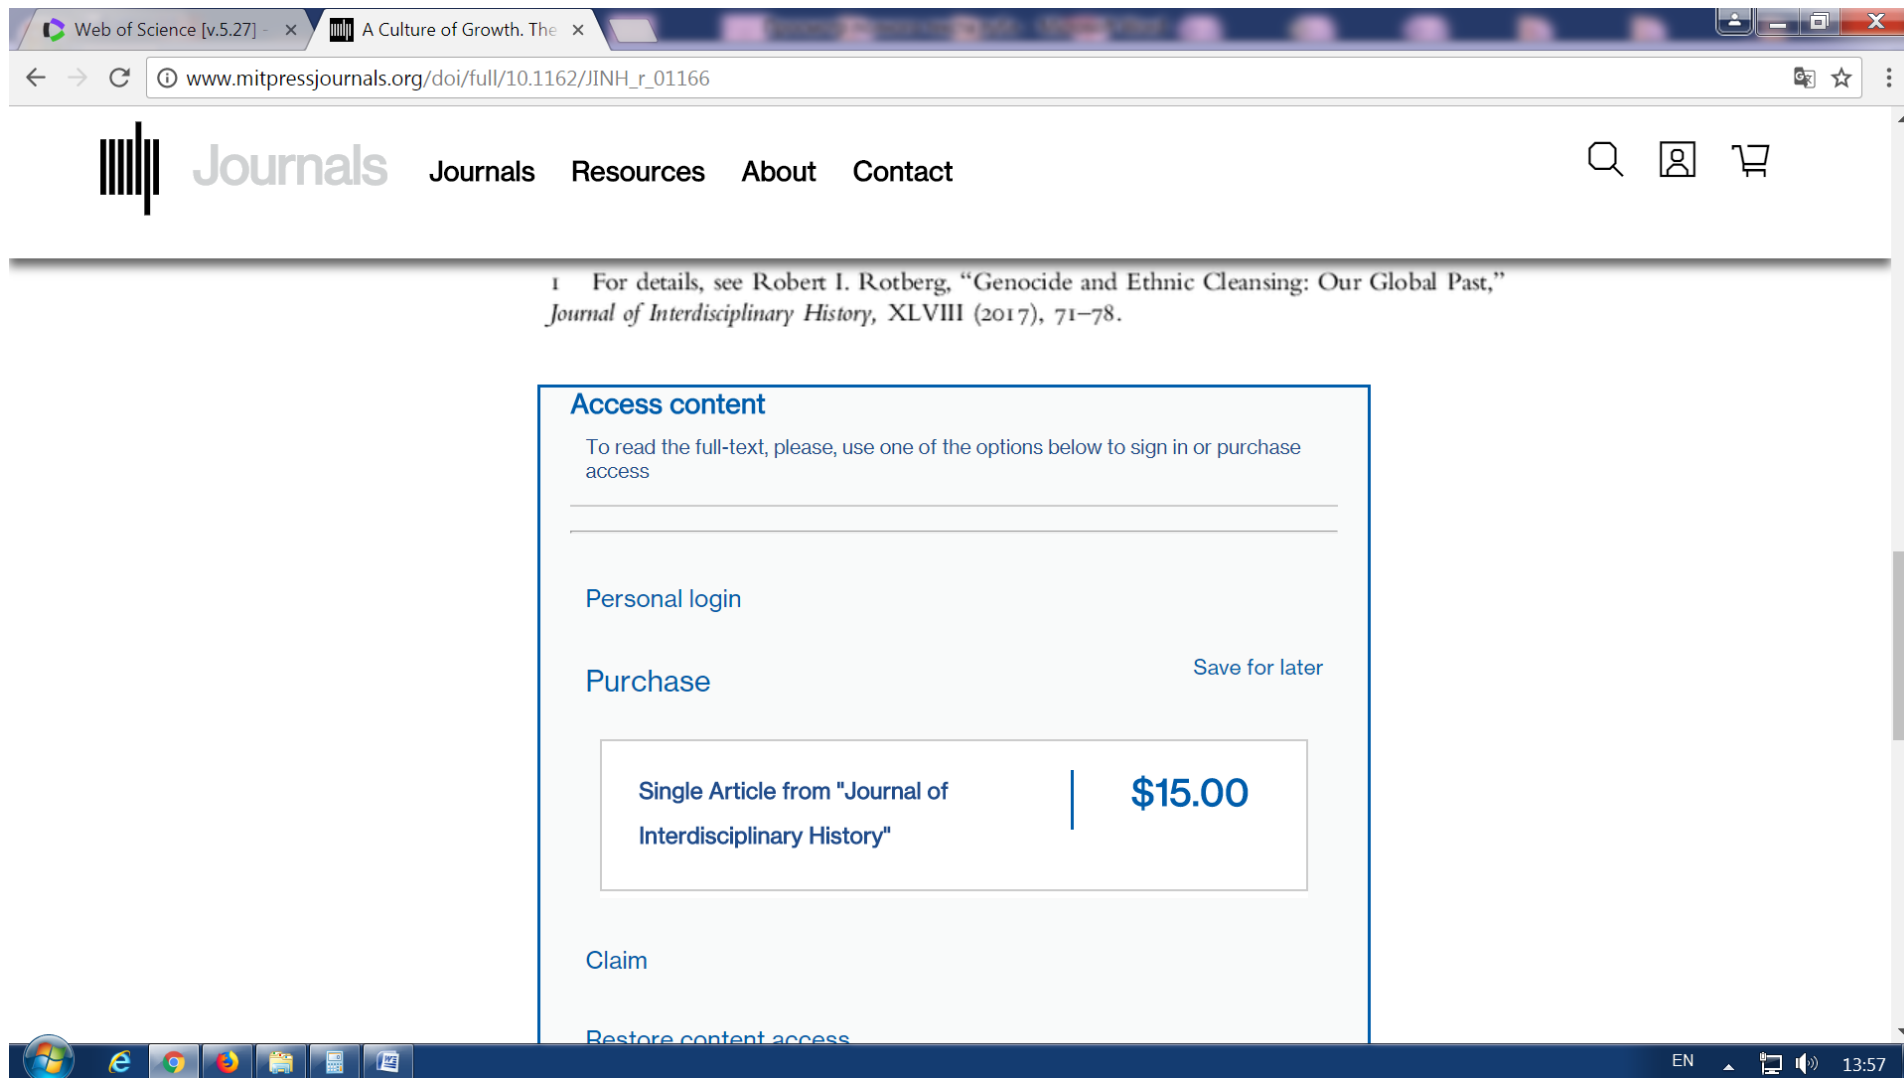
Web of Science [v.5.27] -
A Culture of Growth. The

www.mitpressjournals.org/doi/full/10.1162/JINH_r_01166

Journals
Journals Resources About Contact

1 For details, see Robert I. Rotberg, "Genocide and Ethnic Cleansing: Our Global Past," Journal of Interdisciplinary History, XLVIII (2017), 71–78.

Access content
To read the full-text, please, use one of the options below to sign in or purchase access

Personal login

Purchase
Save for later

Single Article from "Journal of Interdisciplinary History"
$15.00

Claim

Restore content access

EN
13:57